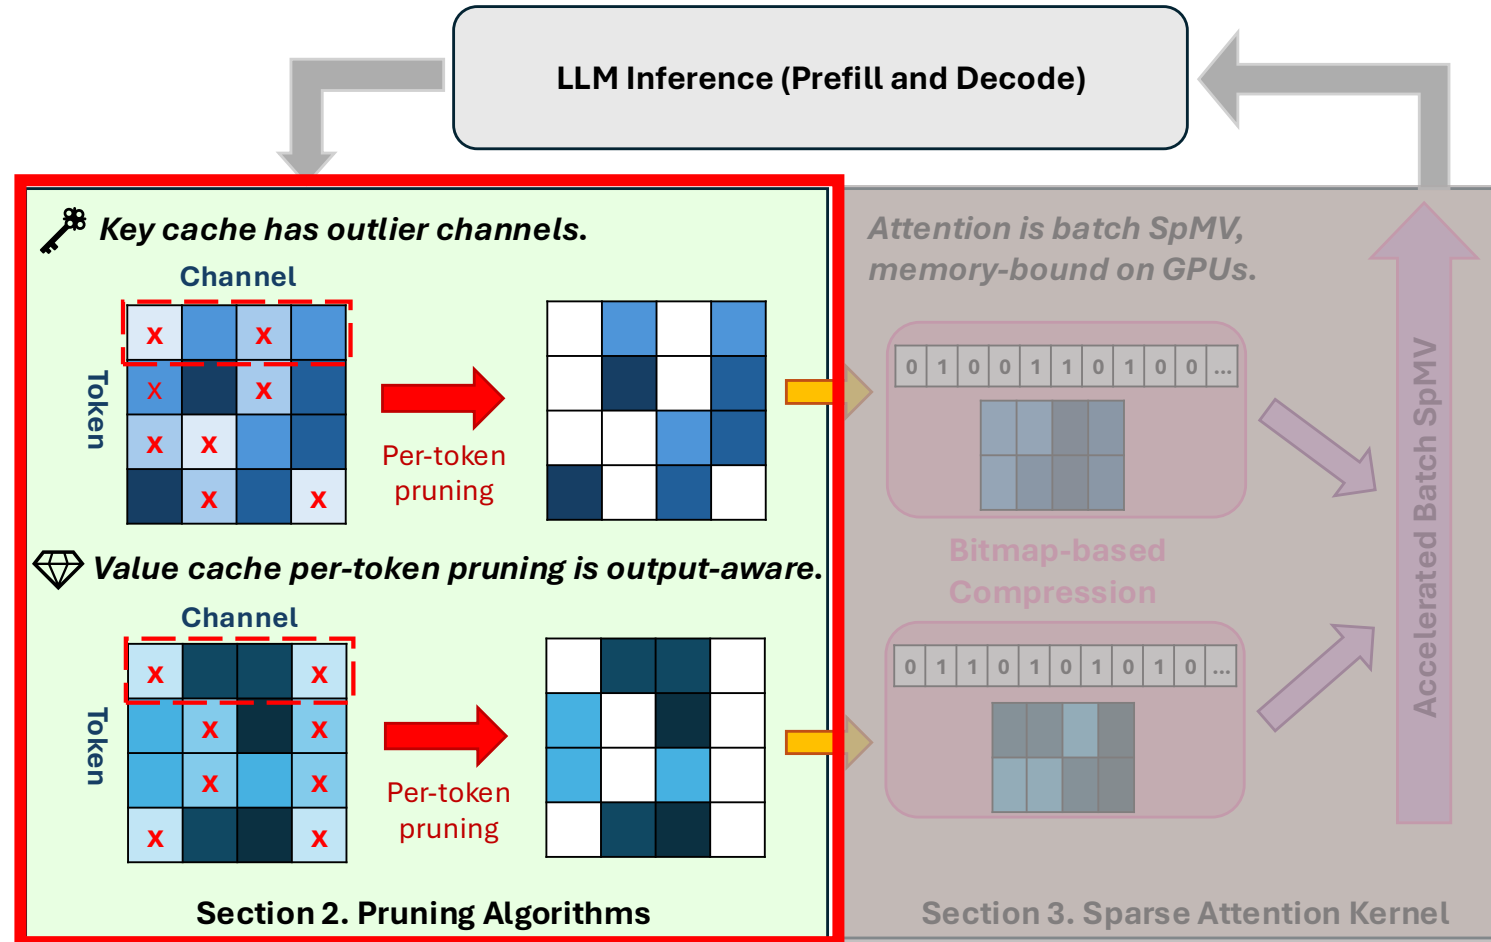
LLM Inference (Prefill and Decode)

Key cache has outlier channels.

Channel

Token

| x | | x | |
|---|---|---|---|
| x | | x | |
| x | x | | |
| | x | | x |

Per-token pruning

Value cache per-token pruning is output-aware.

Channel

Token

| x | | | x |
|---|---|---|---|
| | x | | x |
| | x | | x |
| x | | | x |

Per-token pruning

Section 2. Pruning Algorithms

Attention is batch SpMV, memory-bound on GPUs.

0 1 0 0 1 1 0 1 0 0 ...

Bitmap-based Compression

0 1 1 0 1 0 1 0 1 0 ...

Accelerated Batch SpMV

Section 3. Sparse Attention Kernel